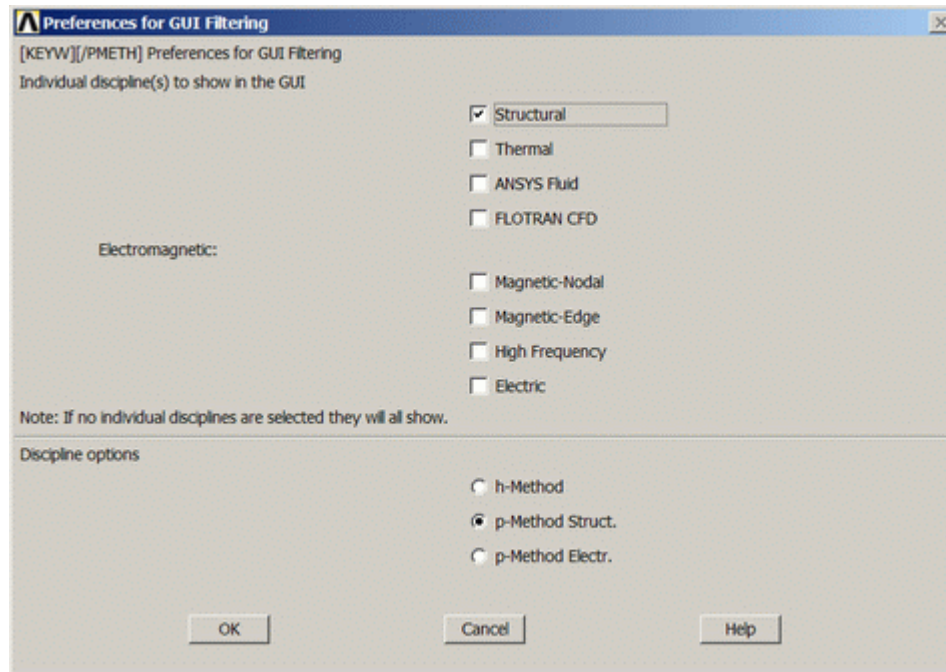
Preferences for GUI Filtering

[KEYW][/PMETH] Preferences for GUI Filtering

Individual discipline(s) to show in the GUI

Structural

Thermal

ANSYS Fluid

FLOTRAN CFD

Electromagnetic:

Magnetic-Nodal

Magnetic-Edge

High Frequency

Electric

Note: If no individual disciplines are selected they will all show.

Discipline options

h-Method

p-Method Struct.

p-Method Electr.

OK

Cancel

Help